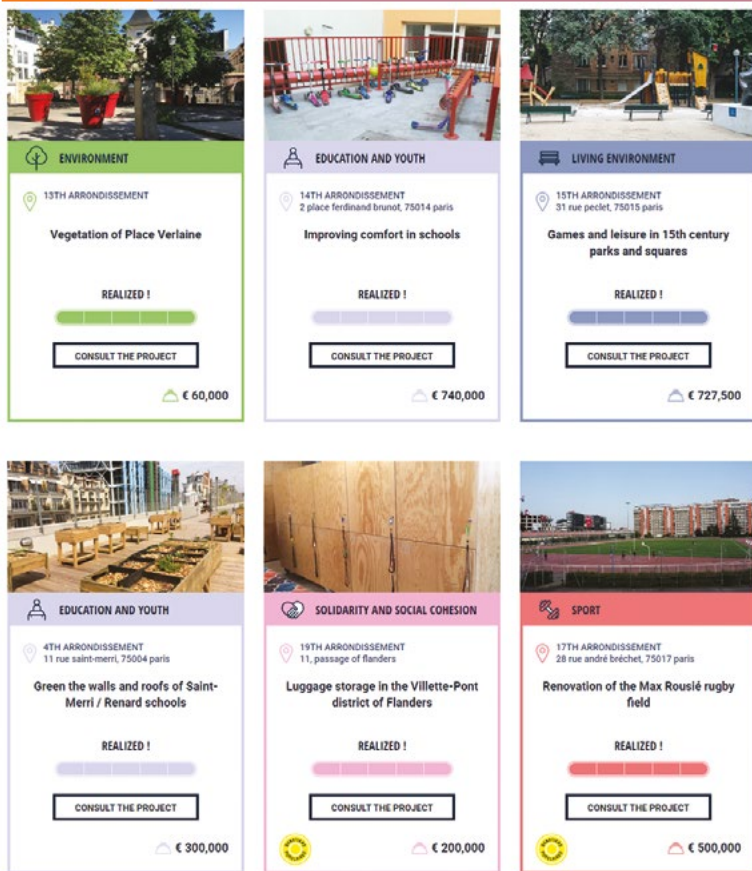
ENVIRONMENT

13TH ARRONDISSEMENT

Vegetation of Place Verlaine

REALIZED !

CONSULT THE PROJECT

€ 60,000

EDUCATION AND YOUTH

14TH ARRONDISSEMENT
2 place ferdinand brunot, 75014 paris

Improving comfort in schools

REALIZED !

CONSULT THE PROJECT

€ 740,000

LIVING ENVIRONMENT

15TH ARRONDISSEMENT
31 rue peclet, 75015 paris

Games and leisure in 15th century parks and squares

REALIZED !

CONSULT THE PROJECT

€ 727,500

EDUCATION AND YOUTH

4TH ARRONDISSEMENT
11 rue saint-merri, 75004 paris

Green the walls and roofs of Saint-Merri / Renard schools

REALIZED !

CONSULT THE PROJECT

€ 300,000

SOLIDARITY AND SOCIAL COHESION

19TH ARRONDISSEMENT
11, passage of flanders

Luggage storage in the Villette-Pont district of Flanders

REALIZED !

CONSULT THE PROJECT

€ 200,000

SPORT

17TH ARRONDISSEMENT
28 rue andré bréchet, 75017 paris

Renovation of the Max Rousié rugby field

REALIZED !

CONSULT THE PROJECT

€ 500,000